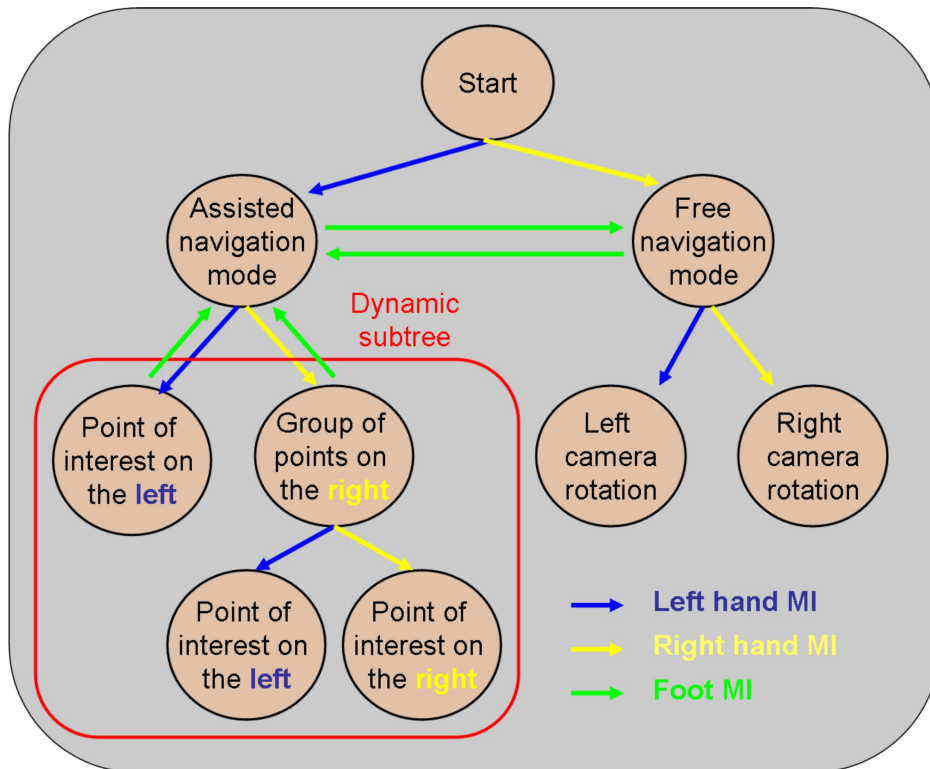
Start

Assisted navigation mode

Free navigation mode

Dynamic subtree

Point of interest on the left

Group of points on the right

Left camera rotation

Right camera rotation

Point of interest on the left

Point of interest on the right

Left hand MI

Right hand MI

Foot MI